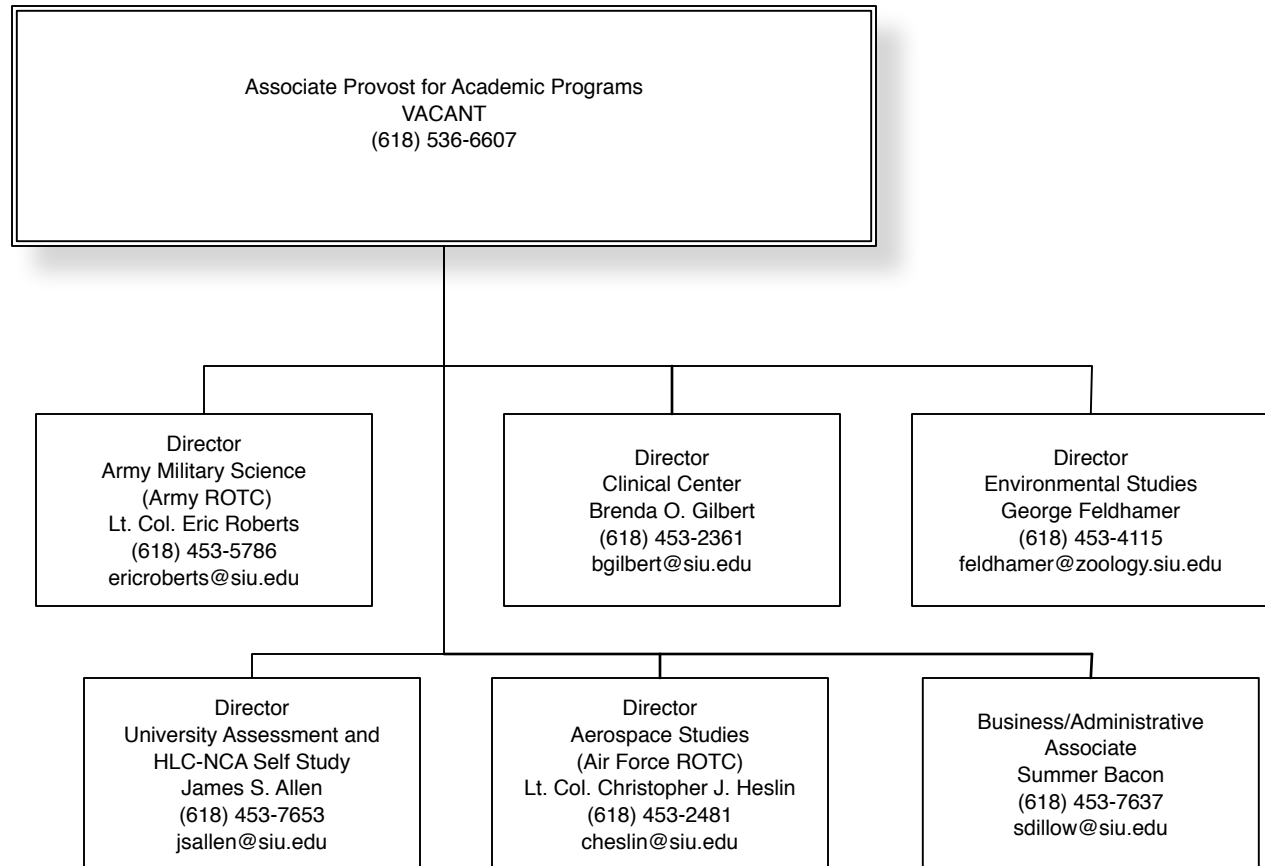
Associate Provost for Academic Programs
VACANT
(618) 536-6607

Director
Army Military Science
(Army ROTC)
Lt. Col. Eric Roberts
(618) 453-5786
ericroberts@siu.edu

Director
Clinical Center
Brenda O. Gilbert
(618) 453-2361
bgilbert@siu.edu

Director
Environmental Studies
George Feldhamer
(618) 453-4115
feldhamer@zoology.siu.edu

Director
University Assessment and
HLC-NCA Self Study
James S. Allen
(618) 453-7653
jsallen@siu.edu

Director
Aerospace Studies
(Air Force ROTC)
Lt. Col. Christopher J. Heslin
(618) 453-2481
cheslin@siu.edu

Business/Administrative
Associate
Summer Bacon
(618) 453-7637
sdillow@siu.edu